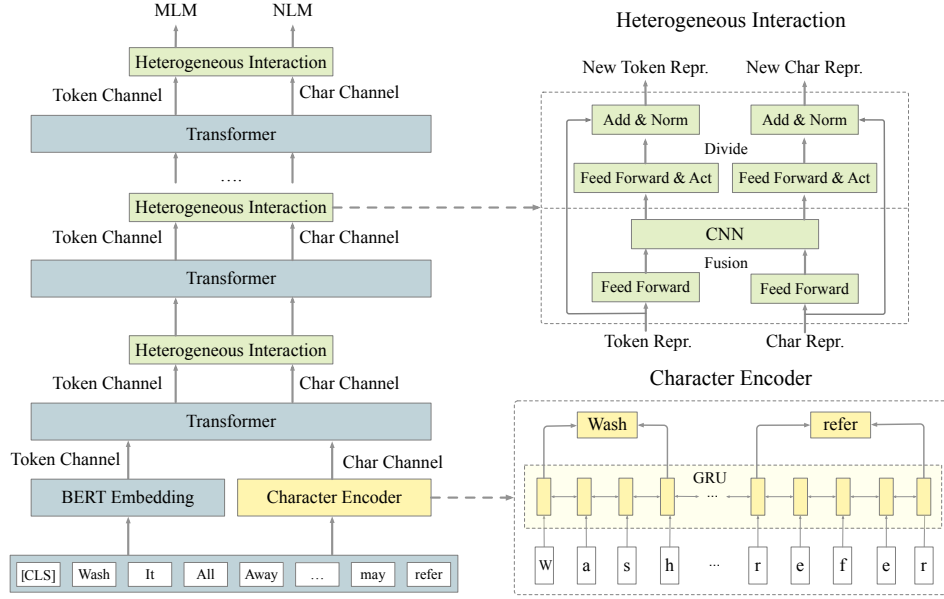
MLM NLM

Heterogeneous Interaction

Token Channel Char Channel

Transformer

….

Heterogeneous Interaction

Token Channel Char Channel

Transformer

Heterogeneous Interaction

Token Channel Char Channel

Transformer

Token Channel Char Channel

BERT Embedding Character Encoder

[CLS] Wash It All Away … may refer

Heterogeneous Interaction

New Token Repr. New Char Repr.

Add & Norm Add & Norm

Divide

Feed Forward & Act Feed Forward & Act

CNN

Fusion

Feed Forward Feed Forward

Token Repr. Char Repr.

Character Encoder

Wash refer

GRU

...

w a s h ... r e f e r